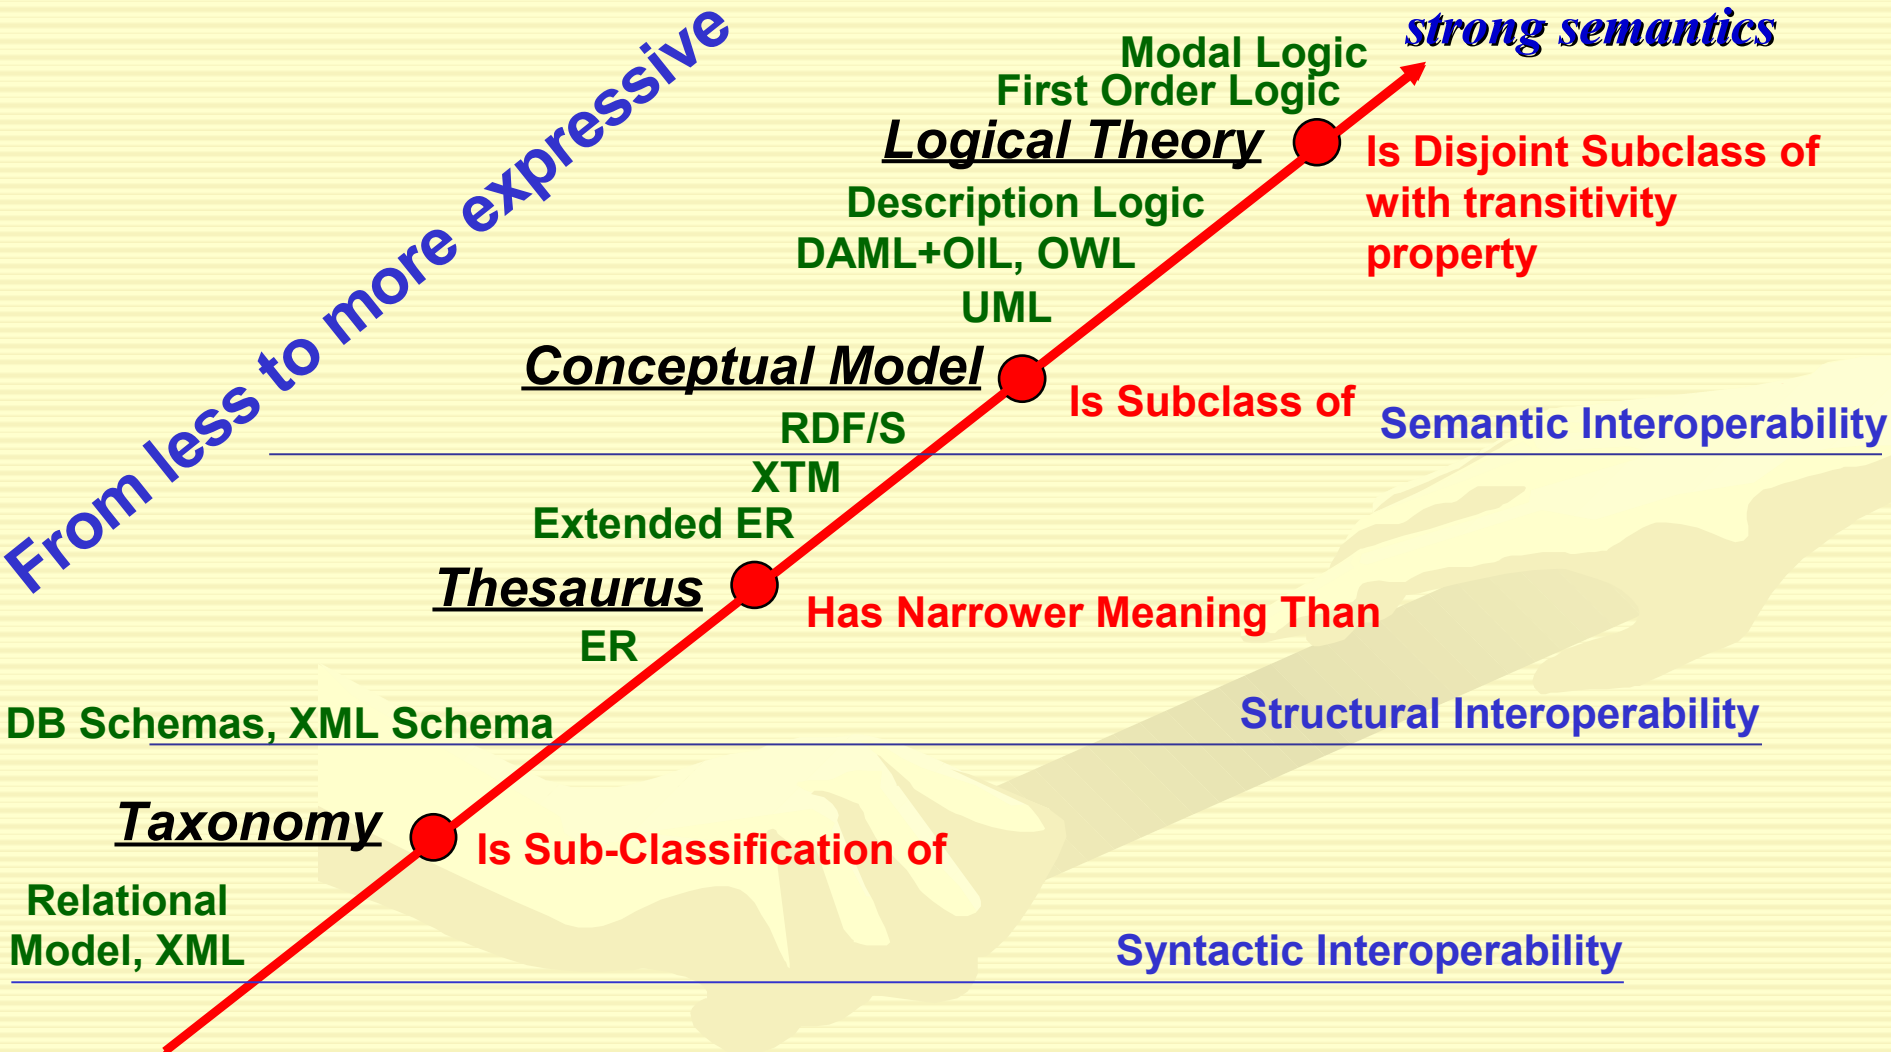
From less to more expressive

strong semantics

Modal Logic
First Order Logic

Logical Theory

Is Disjoint Subclass of with transitivity property

Description Logic
DAML+OIL, OWL
UML

Conceptual Model

Is Subclass of

Semantic Interoperability

RDF/S
XTM
Extended ER

Thesaurus

Has Narrower Meaning Than

ER

DB Schemas, XML Schema

Structural Interoperability

Taxonomy

Is Sub-Classification of

Relational Model, XML

Syntactic Interoperability